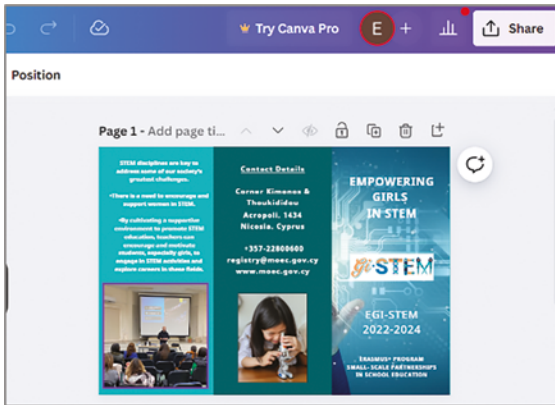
Try Canva Pro
E
+
Share
Position
Page 1 - Add page ti...

STEM disciplines are key to address some of our society's greatest challenges.

•There is a need to encourage and support women in STEM.

•By cultivating a supportive environment to promote STEM education, teachers can encourage and motivate students, especially girls, to engage in STEM activities and explore careers in these fields.

Contact Details

Corner Kimonos & Thoukididou Acropoli. 1434 Nicosia. Cyprus

+357-22809600
registry@moec.gov.cy
www.moec.gov.cy

EMPOWERING GIRLS IN STEM

EGI-STEM

EGI-STEM
2022-2024

ERASMUS+ PROGRAM
SMALL-SCALE PARTNERSHIPS
IN SCHOOL EDUCATION